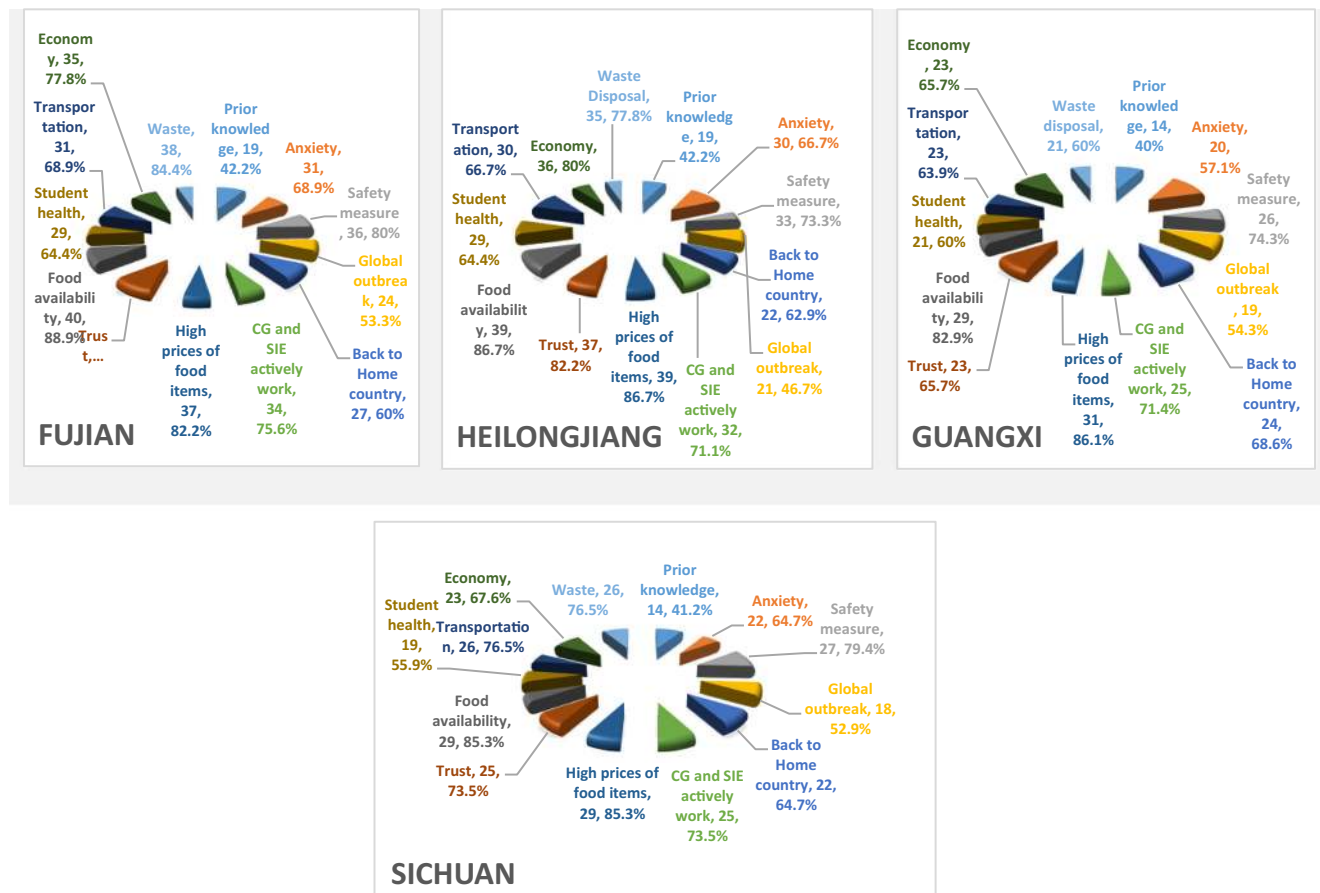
Economy, 35, 77.8%
Transportation, 31, 68.9%
Waste, 38, 84.4%
Prior knowledge, 19, 42.2%
Anxiety, 31, 68.9%
Safety measure, 36, 80%
Student health, 29, 64.4%
Global outbreak, 24, 53.3%
Food availability, 40, 88.9%
Trust,...
High prices of food items, 37, 82.2%
CG and SIE actively work, 34, 75.6%
Back to Home country, 27, 60%
FUJIAN

Waste Disposal, 35, 77.8%
Prior knowledge, 19, 42.2%
Transportation, 30, 66.7%
Economy, 36, 80%
Anxiety, 30, 66.7%
Safety measure, 33, 73.3%
Student health, 29, 64.4%
Back to Home country, 22, 62.9%
Food availability, 39, 86.7%
Trust, 37, 82.2%
High prices of food items, 39, 86.7%
Global outbreak, 21, 46.7%
CG and SIE actively work, 32, 71.1%
HEILONGJIANG

Economy, 23, 65.7%
Transportation, 23, 63.9%
Waste disposal, 21, 60%
Prior knowledge, 14, 40%
Anxiety, 20, 57.1%
Safety measure, 26, 74.3%
Student health, 21, 60%
Global outbreak, 19, 54.3%
Food availability, 29, 82.9%
CG and SIE actively work, 25, 71.4%
Trust, 23, 65.7%
High prices of food items, 31, 86.1%
Back to Home country, 24, 68.6%
GUANGXI

Economy, 23, 67.6%
Waste, 26, 76.5%
Prior knowledge, 14, 41.2%
Anxiety, 22, 64.7%
Safety measure, 27, 79.4%
Student health, 19, 55.9%
Transportation, 26, 76.5%
Food availability, 29, 85.3%
Global outbreak, 18, 52.9%
Back to Home country, 22, 64.7%
Trust, 25, 73.5%
High prices of food items, 29, 85.3%
CG and SIE actively work, 25, 73.5%
SICHUAN